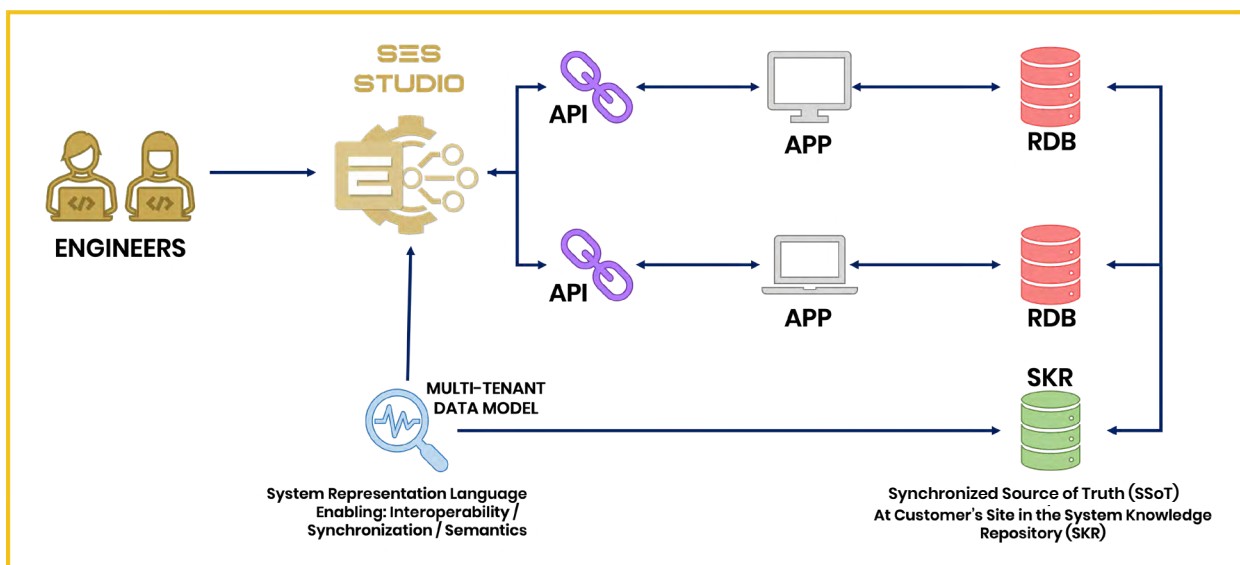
SES STUDIO

ENGINEERS

API

APP

RDB

API

APP

RDB

SKR

MULTI-TENANT DATA MODEL

System Representation Language Enabling: Interoperability / Synchronization / Semantics

Synchronized Source of Truth (SSoT) At Customer's Site in the System Knowledge Repository (SKR)